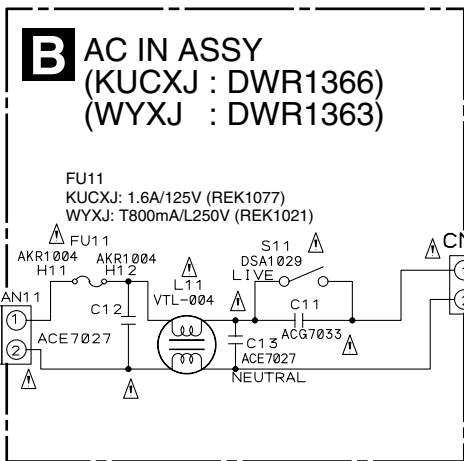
B AC IN ASSY
(KUCXJ : DWR1366)
(WYXJ : DWR1363)

FU11
KUCXJ: 1.6A/125V (REK1077)
WYXJ: T800mA/L250V (REK1021)

⚠ FU11
AKR1004 H11
AKR1004 H12
⚠ L11 VTL-004
S11 ⚠ DSA1029 LIVE
⚠
C11 ACG7033 ⚠
C12
C13 ACE7027
NEUTRAL
AN11
1
2
ACE7027
⚠
⚠
⚠
CN
1
2